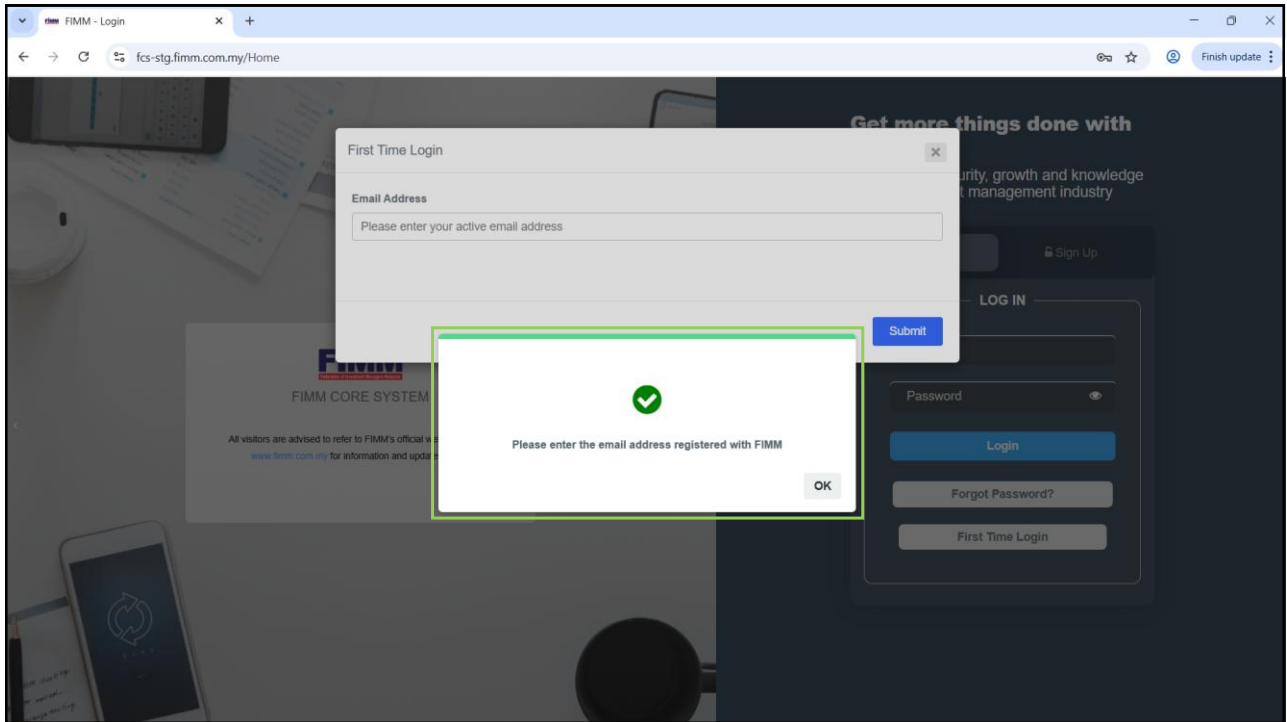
FIMM - Login
fcs-stg.fimm.com.my/Home
Finish update

Get more things done with
urity, growth and knowledge
t management industry

Sign Up
LOG IN
Password
Login
Forgot Password?
First Time Login

First Time Login
Email Address
Please enter your active email address
Submit

FIMM
FIMM CORE SYSTEM
All visitors are advised to refer to FIMM's official w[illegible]
www.fimm.com.my for information and upda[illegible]

Please enter the email address registered with FIMM
OK